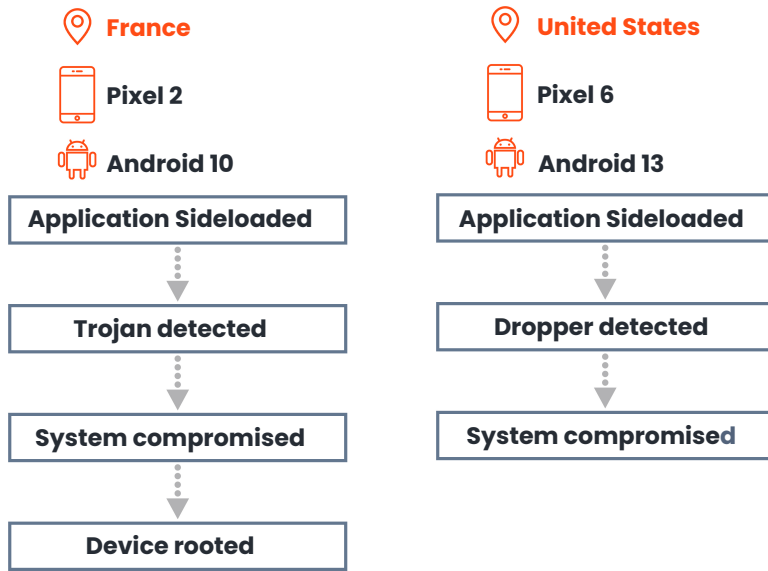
France

Pixel 2

Android 10

Application Sideloaded

Trojan detected

System compromised

Device rooted

United States

Pixel 6

Android 13

Application Sideloaded

Dropper detected

System compromised